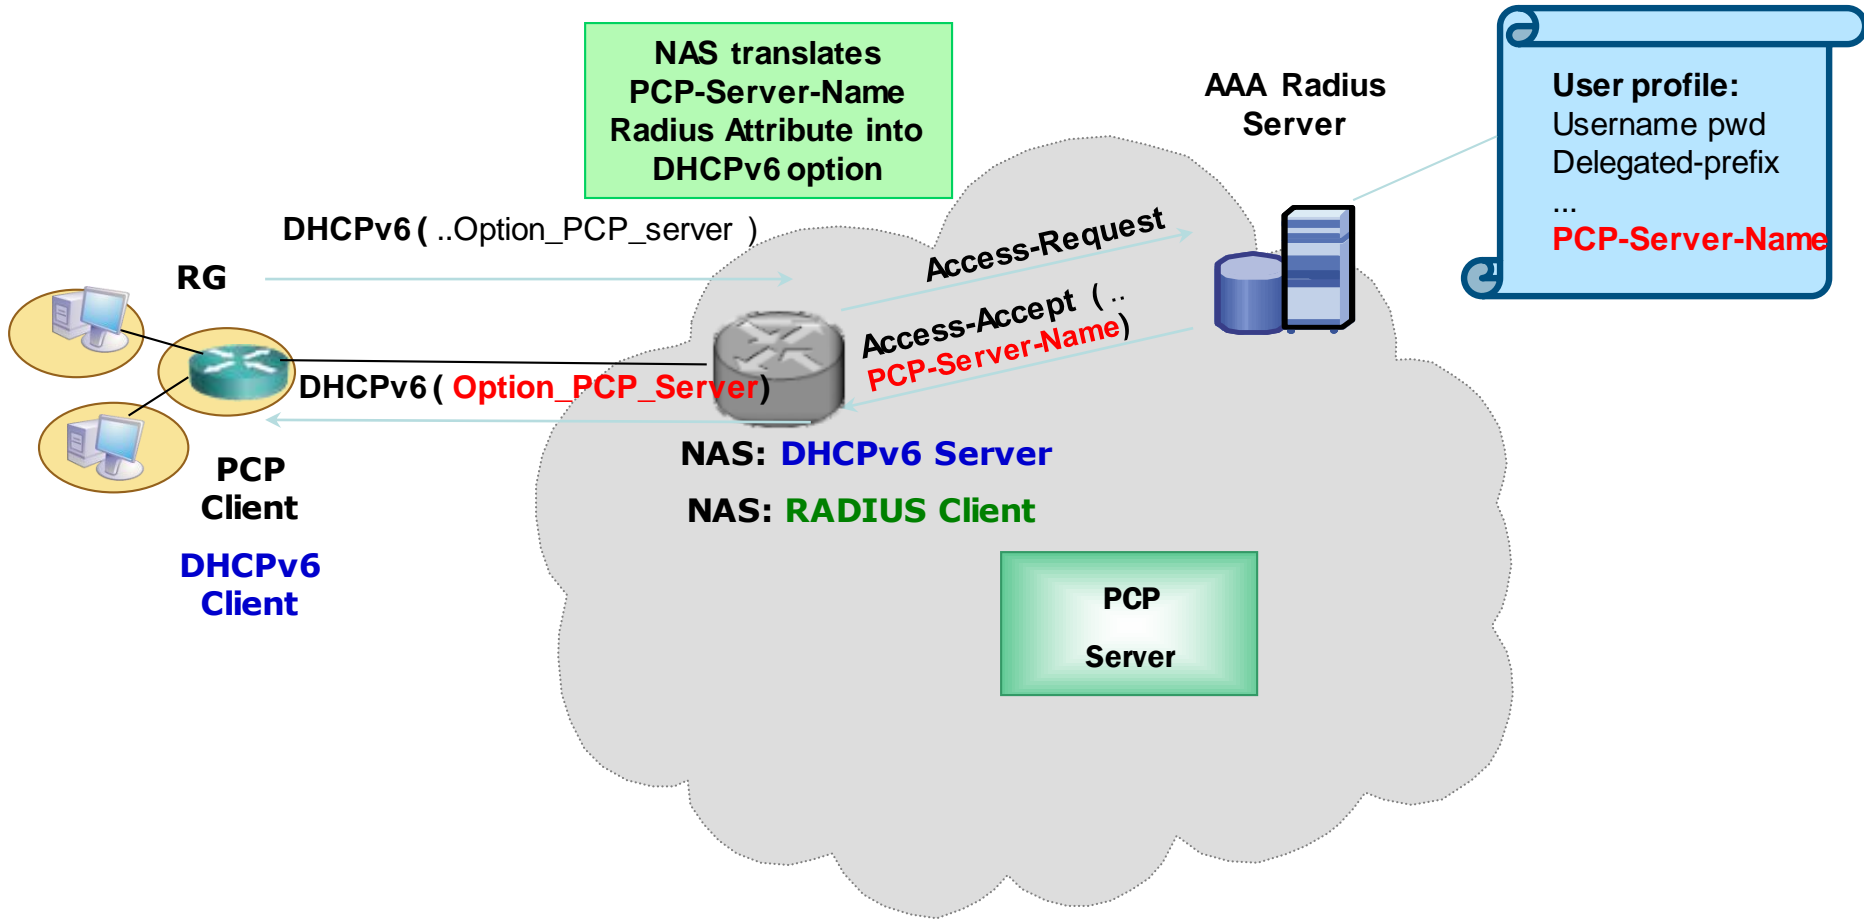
NAS translates PCP-Server-Name Radius Attribute into DHCPv6 option

AAA Radius Server

User profile:
Username pwd
Delegated-prefix
...
PCP-Server-Name

DHCPv6 ( ..Option_PCP_server )

RG

Access-Request

Access-Accept ( ..
PCP-Server-Name)

DHCPv6 ( Option_PCP_Server)

NAS: DHCPv6 Server

NAS: RADIUS Client

PCP Client

DHCPv6 Client

PCP
Server